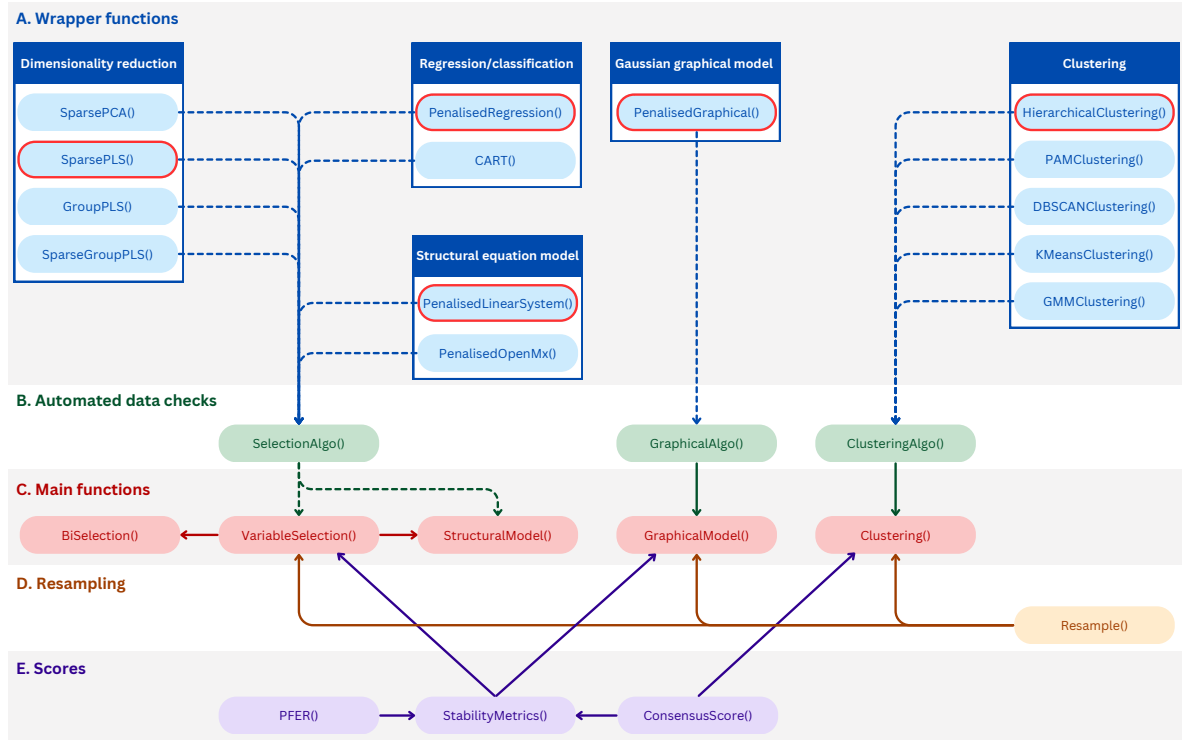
A. Wrapper functions

Dimensionality reduction
SparsePCA()
SparsePLS()
GroupPLS()
SparseGroupPLS()

Regression/classification
PenalisedRegression()
CART()

Gaussian graphical model
PenalisedGraphical()

Clustering
HierarchicalClustering()
PAMClustering()
DBSCANClustering()
KMeansClustering()
GMMClustering()

Structural equation model
PenalisedLinearSystem()
PenalisedOpenMx()

B. Automated data checks
SelectionAlgo()
GraphicalAlgo()
ClusteringAlgo()

C. Main functions
BiSelection()
VariableSelection()
StructuralModel()
GraphicalModel()
Clustering()

D. Resampling
Resample()

E. Scores
PFER()
StabilityMetrics()
ConsensusScore()